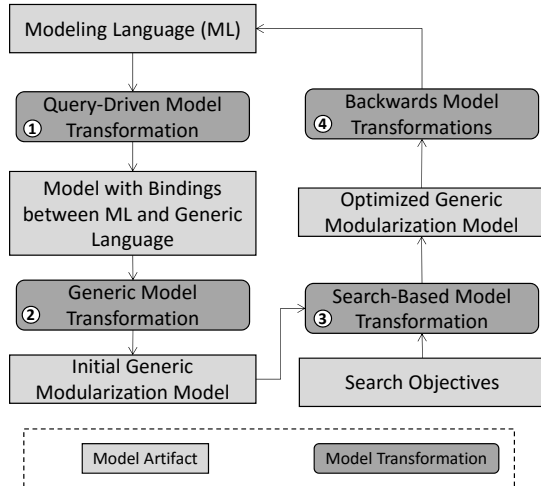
Modeling Language (ML)

① Query-Driven Model Transformation

Model with Bindings between ML and Generic Language

② Generic Model Transformation

Initial Generic Modularization Model

④ Backwards Model Transformations

Optimized Generic Modularization Model

③ Search-Based Model Transformation

Search Objectives

Model Artifact

Model Transformation